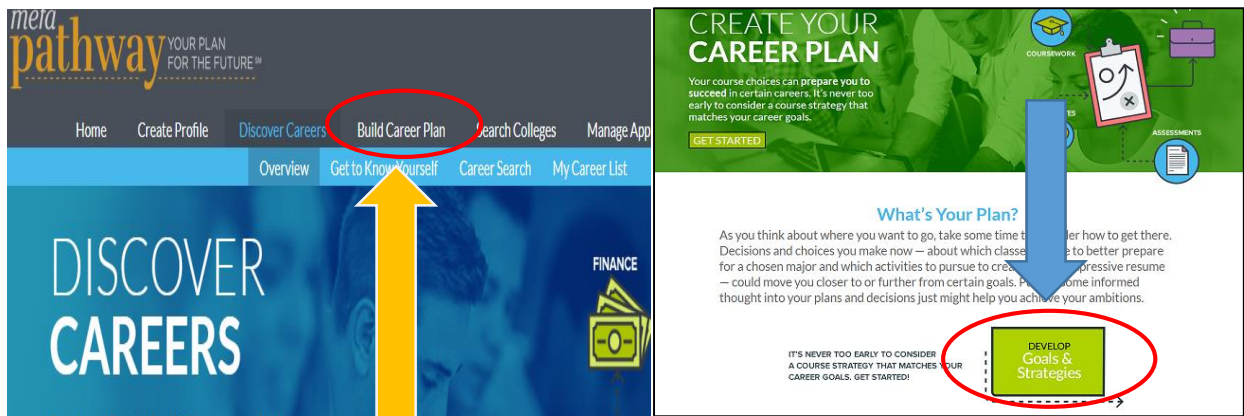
meta pathway YOUR PLAN FOR THE FUTURE℠

Home Create Profile Discover Careers Build Career Plan Search Colleges Manage App

Overview Get to Know Yourself Career Search My Career List

DISCOVER CAREERS

FINANCE

CREATE YOUR CAREER PLAN

Your course choices can prepare you to succeed in certain careers. It's never too early to consider a course strategy that matches your career goals.

GET STARTED

COURSEWORK

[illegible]ES

ASSESSMENTS

What's Your Plan?

As you think about where you want to go, take some time t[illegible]der how to get there. Decisions and choices you make now — about which classe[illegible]e to better prepare for a chosen major and which activities to pursue to crea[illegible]pressive resume — could move you closer to or further from certain goals. P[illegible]ome informed thought into your plans and decisions just might help you achieve your ambitions.

IT'S NEVER TOO EARLY TO CONSIDER A COURSE STRATEGY THAT MATCHES YOUR CAREER GOALS. GET STARTED!

DEVELOP Goals & Strategies